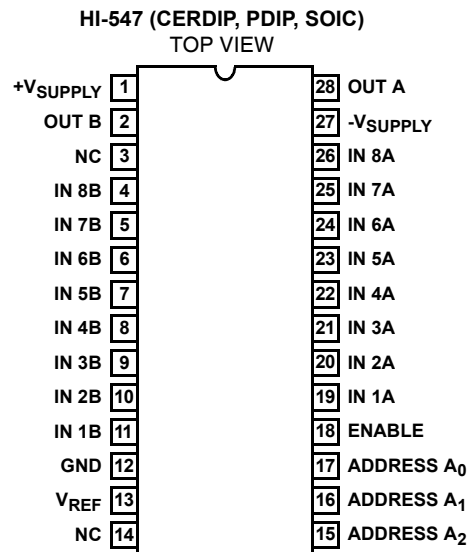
HI-547 (CERDIP, PDIP, SOIC)
TOP VIEW

$+V_{SUPPLY}$ 1
OUT B 2
NC 3
IN 8B 4
IN 7B 5
IN 6B 6
IN 5B 7
IN 4B 8
IN 3B 9
IN 2B 10
IN 1B 11
GND 12
$V_{REF}$ 13
NC 14

28 OUT A
27 $-V_{SUPPLY}$
26 IN 8A
25 IN 7A
24 IN 6A
23 IN 5A
22 IN 4A
21 IN 3A
20 IN 2A
19 IN 1A
18 ENABLE
17 ADDRESS $A_0$
16 ADDRESS $A_1$
15 ADDRESS $A_2$